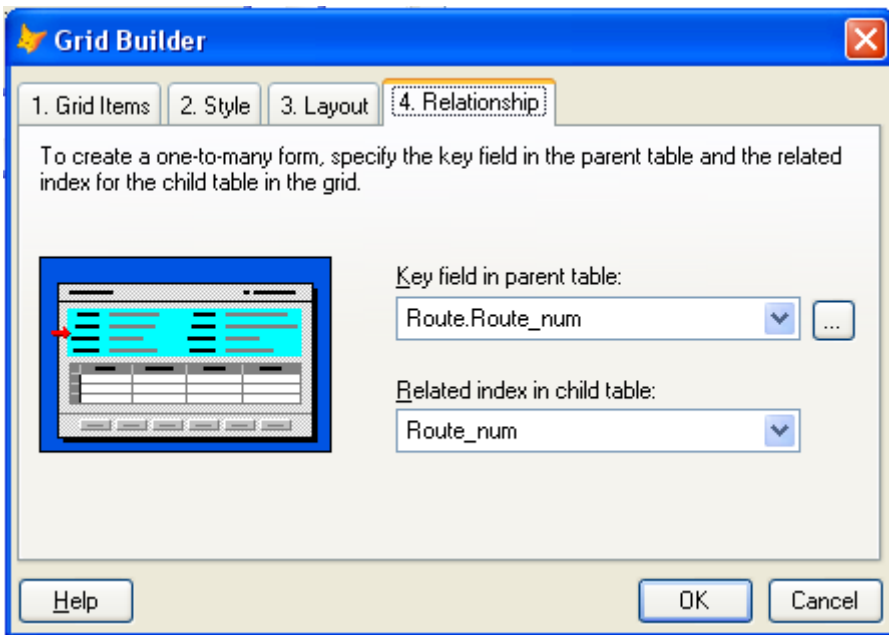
Grid Builder

1. Grid Items
2. Style
3. Layout
4. Relationship

To create a one-to-many form, specify the key field in the parent table and the related index for the child table in the grid.

Key field in parent table:
Route.Route_num
...

Related index in child table:
Route_num

Help
OK
Cancel